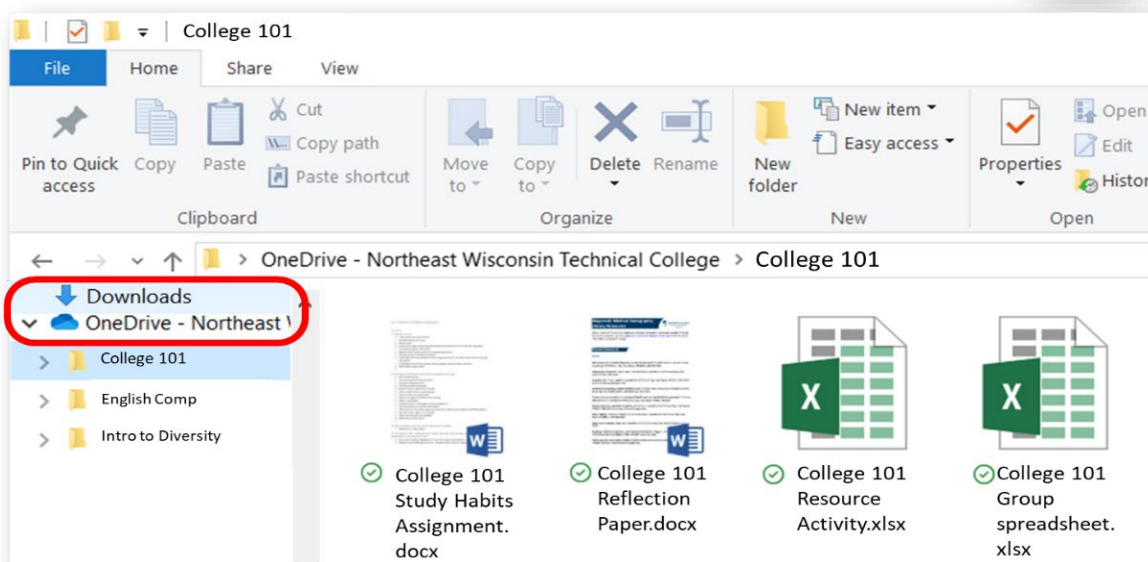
College 101

File Home Share View

Pin to Quick access
Copy
Paste
Cut
Copy path
Paste shortcut
Clipboard

Move to
Copy to
Delete
Rename
Organize

New folder
New item
Easy access
New

Properties
Open
Edit
Histor
Open

OneDrive - Northeast Wisconsin Technical College > College 101

Downloads
OneDrive - Northeast \
College 101
English Comp
Intro to Diversity

College 101 Study Habits Assignment.docx

College 101 Reflection Paper.docx

College 101 Resource Activity.xlsx

College 101 Group spreadsheet.xlsx